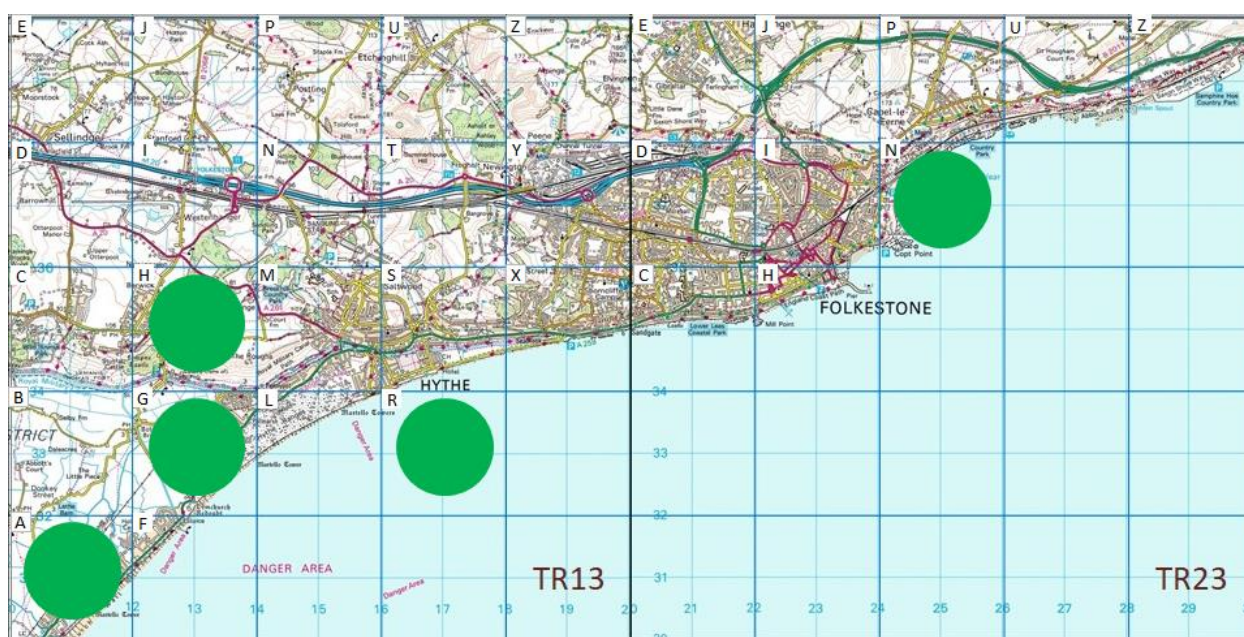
E J P U Z E J P U Z

D I N T Y D I N

C H M S X C H

B G L R

A F

Sellindge

Etchinghill

Peene

Sandgate

Saltwood

Capel-le-Ferne

Copt Point

Mill Point

HYTHE

FOLKESTONE

DANGER AREA

Danger Area

Martello Tower

TR13

TR23

30

34

33

32

31

12 13 14 15 16 17 18 19 20 21 22 23 24 25 26 27 28 29